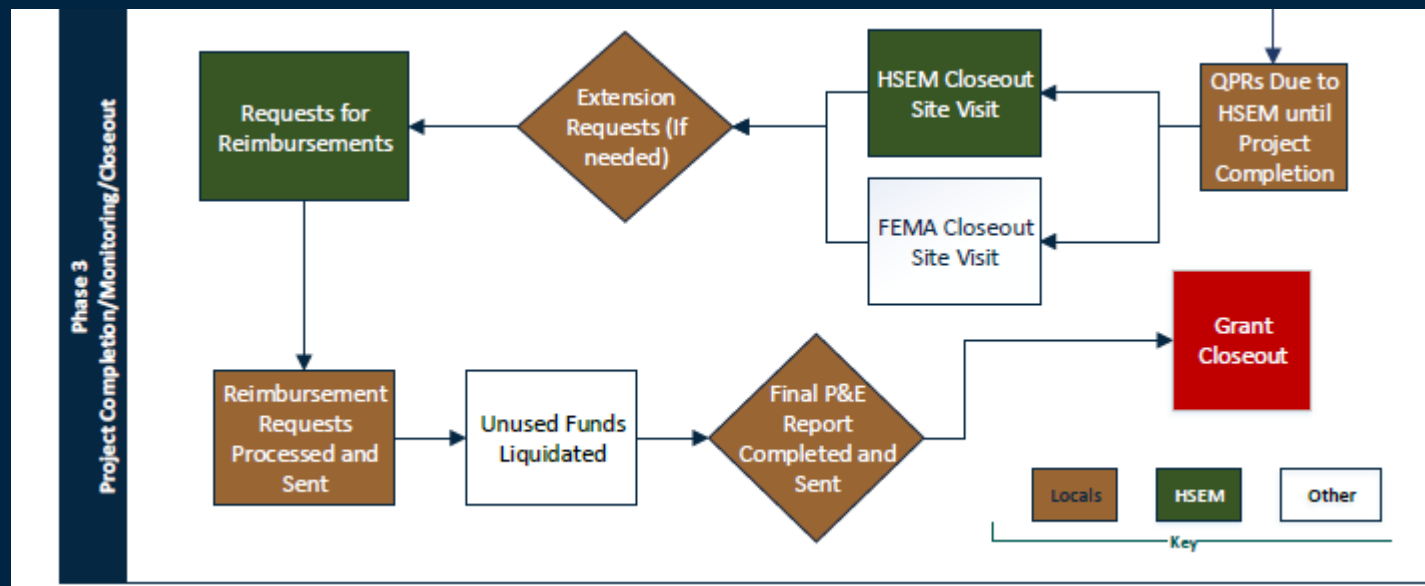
Phase 3
Project Completion/Monitoring/Closeout

QPRs Due to HSEM until Project Completion

HSEM Closeout Site Visit

FEMA Closeout Site Visit

Extension Requests (If needed)

Requests for Reimbursements

Reimbursement Requests Processed and Sent

Unused Funds Liquidated

Final P&E Report Completed and Sent

Grant Closeout

Locals

HSEM

Other

Key